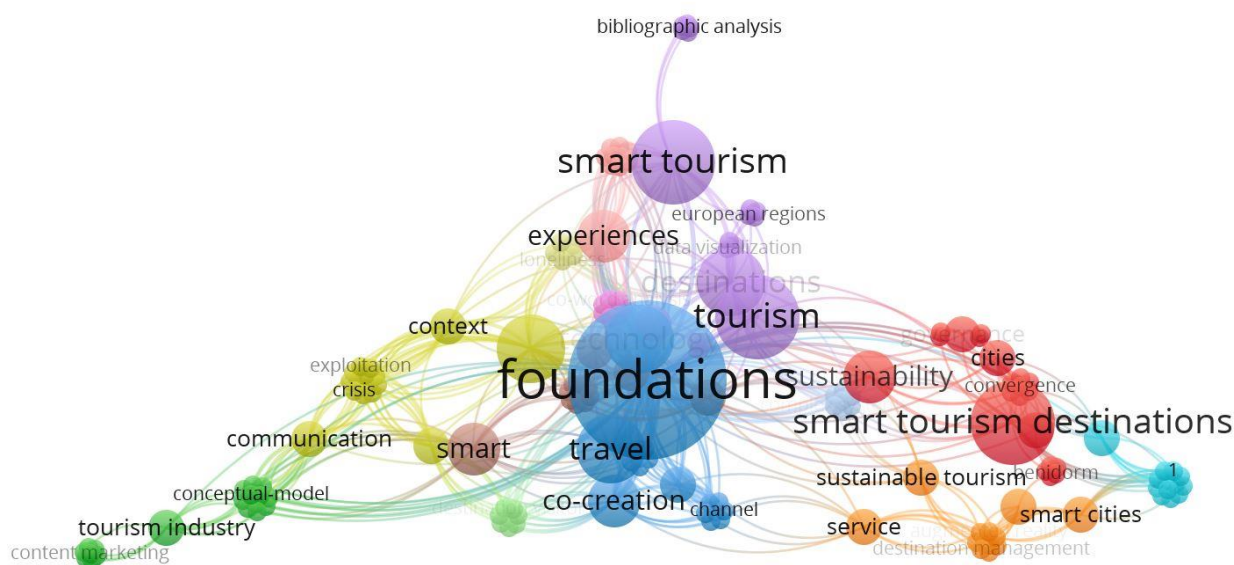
bibliographic analysis

smart tourism

european regions

experiences

data visualization

loneliness

destinations

covid

tourism

context

technology

governance

cities

exploitation

crisis

foundations

sustainability

convergence

smart tourism destinations

communication

smart

travel

benidorm

sustainable tourism

1

conceptual-model

co-creation

channel

smart cities

tourism industry

service

augmented reality

destination management

content marketing